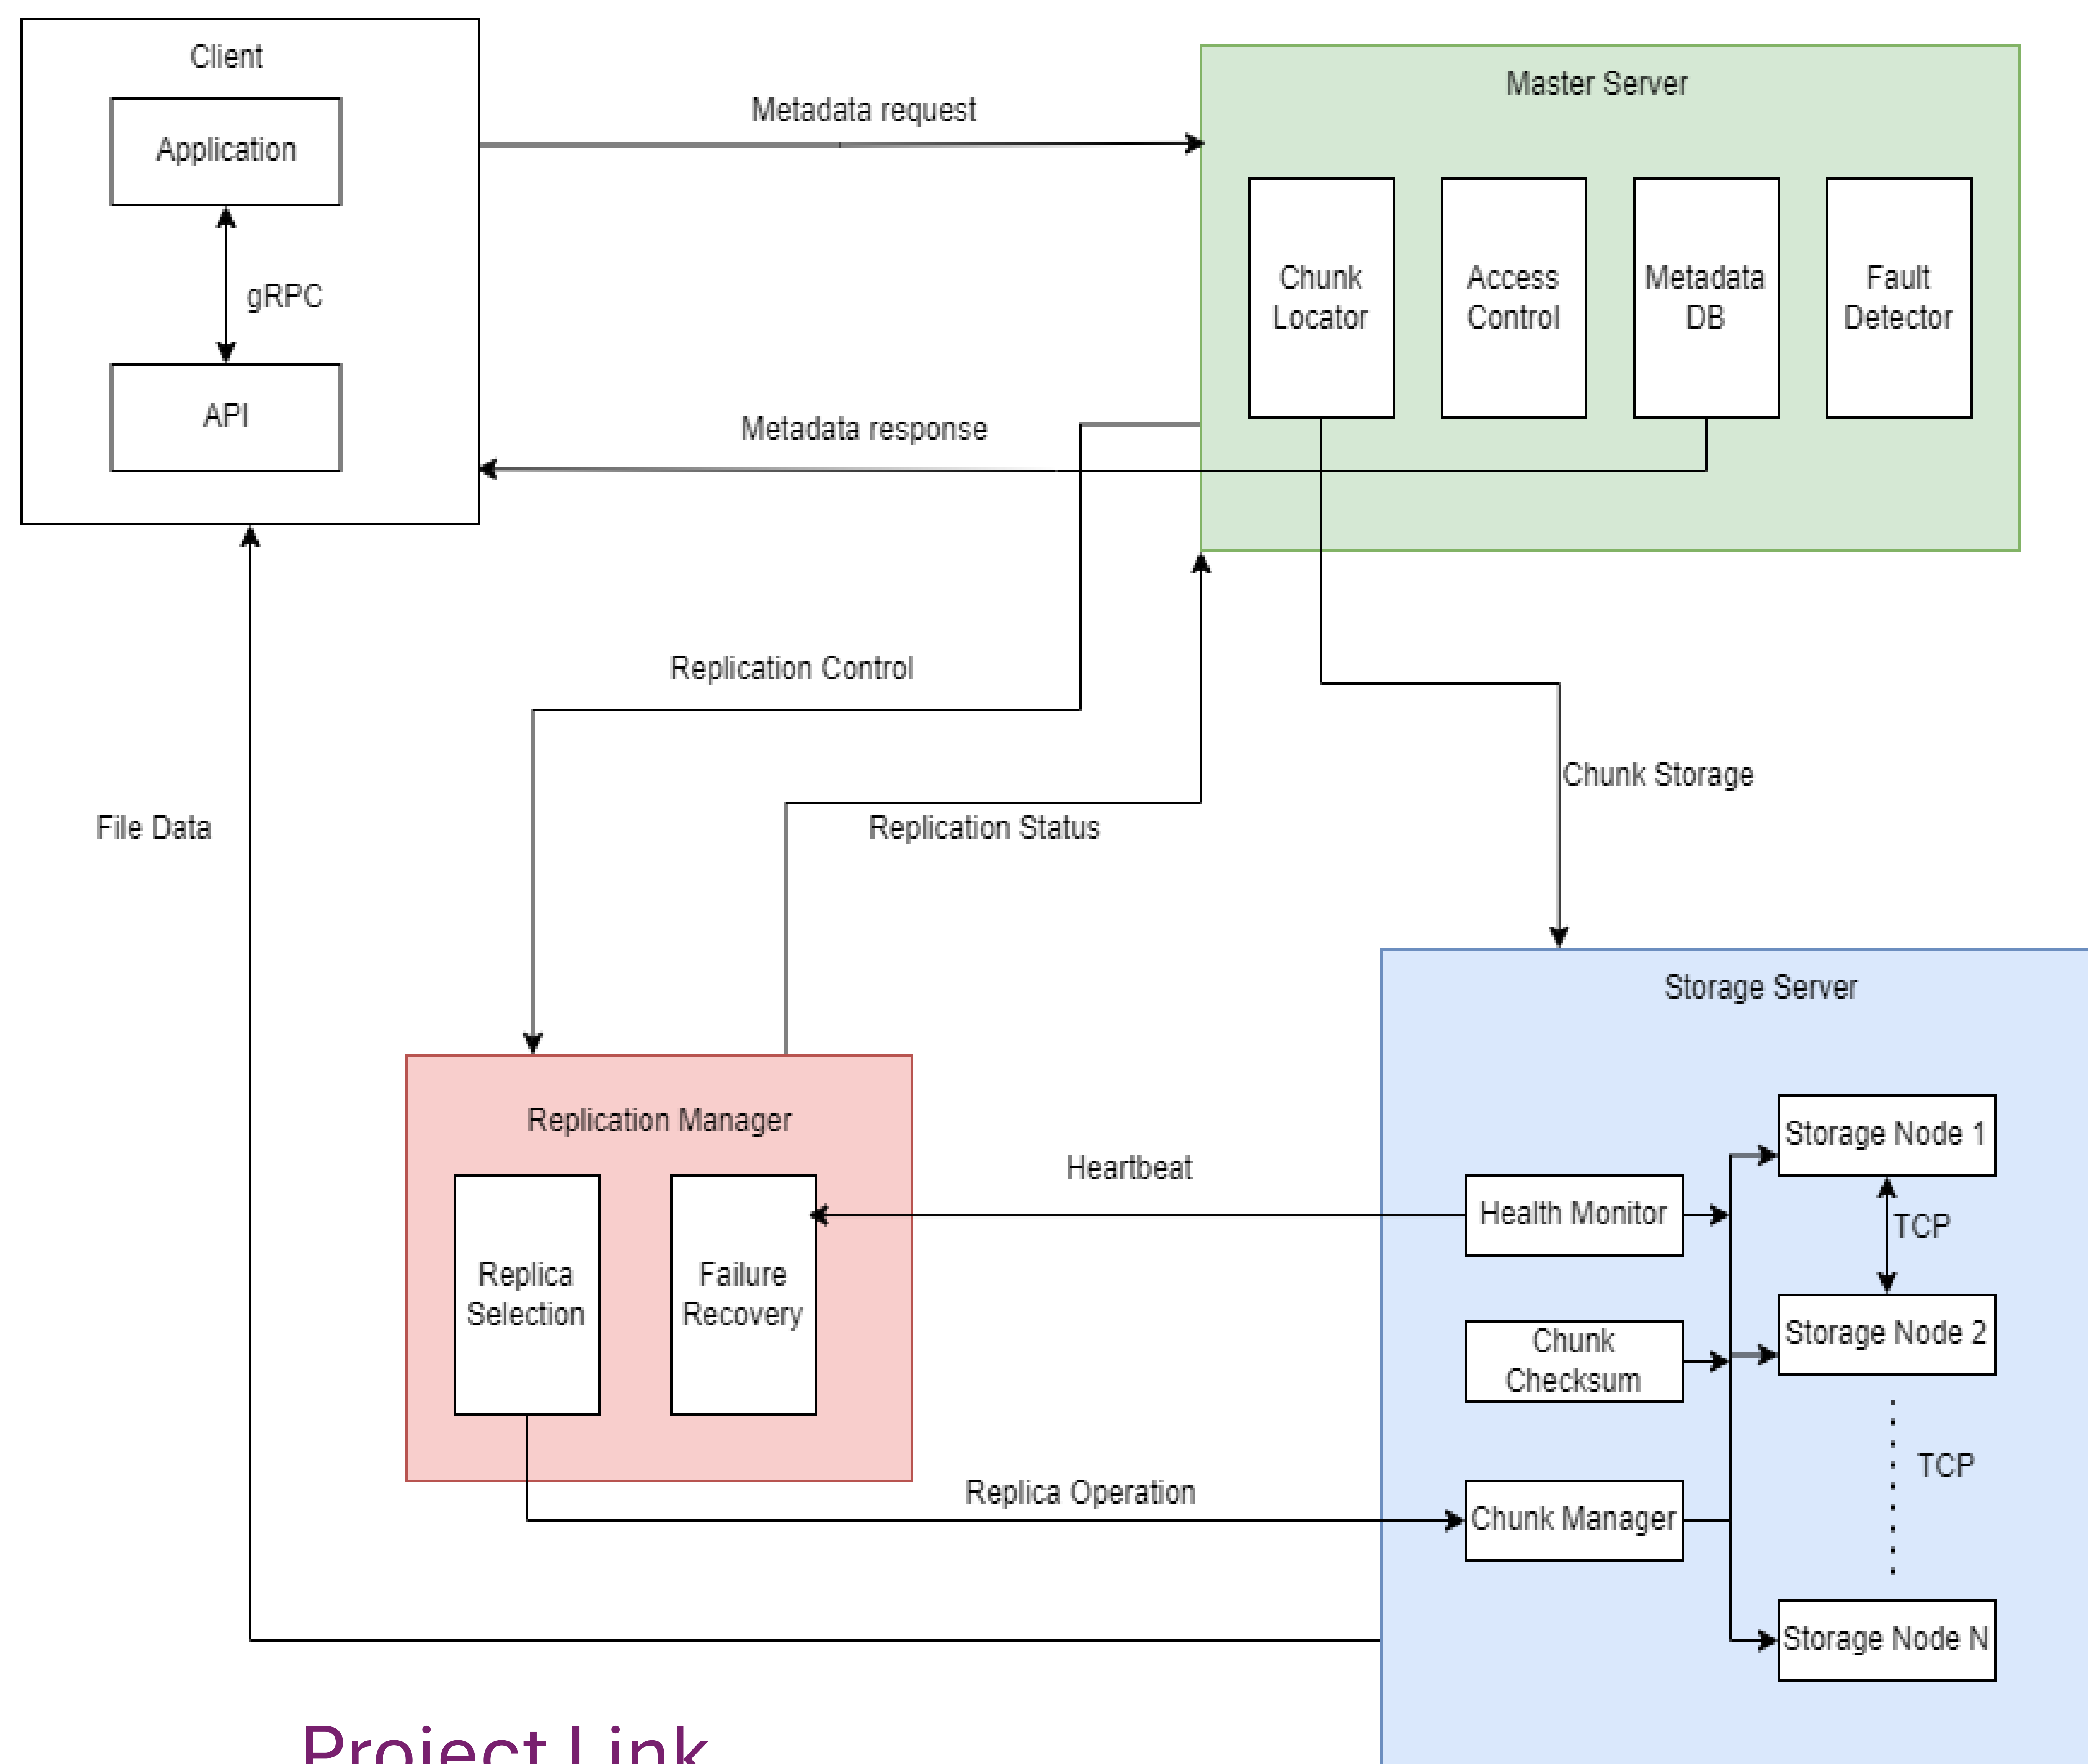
Client

Application

gRPC

API

Metadata request

Metadata response

Master Server

Chunk Locator

Access Control

Metadata DB

Fault Detector

Replication Control

Replication Status

Chunk Storage

File Data

Storage Server

Replication Manager

Replica Selection

Failure Recovery

Heartbeat

Storage Node 1

Health Monitor

TCP

Chunk Checksum

Storage Node 2

TCP

Replica Operation

Chunk Manager

Storage Node N

Project Link